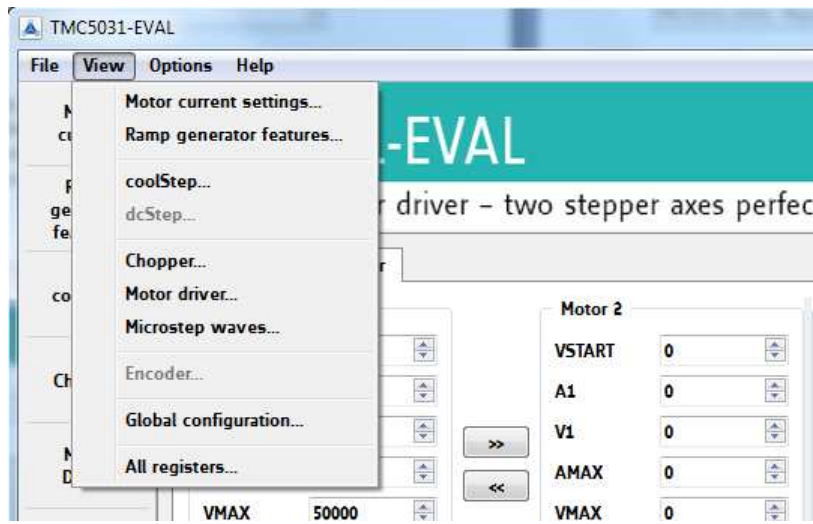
TMC5031-EVAL

File View Options Help

Motor current settings...
Ramp generator features...
coolStep...
dcStep...
Chopper...
Motor driver...
Microstep waves...
Encoder...
Global configuration...
All registers...

-EVAL

r driver – two stepper axes perfec

Motor 2

| | | | |
|---|---|---|---|
| | | VSTART | 0 |
| | | A1 | 0 |
| | | V1 | 0 |
| | >> | AMAX | 0 |
| VMAX | 50000 | << VMAX | 0 |